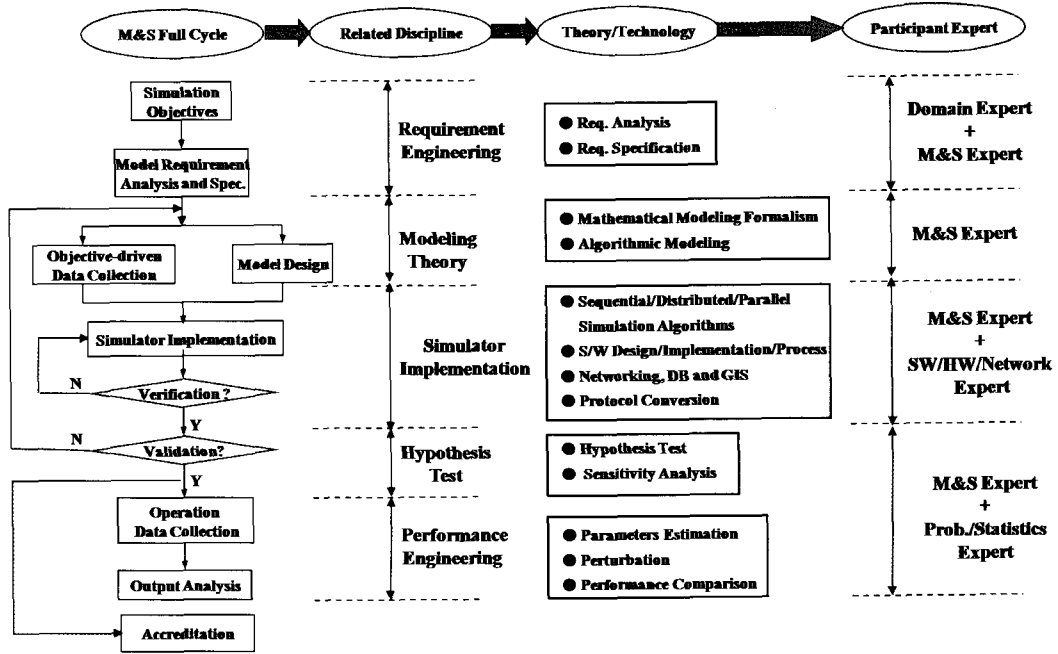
M&S Full Cycle

Related Discipline

Theory/Technology

Participant Expert

Simulation Objectives

Model Requirement Analysis and Spec.

Objective-driven Data Collection

Model Design

Simulator Implementation

N

Verification ?

Y

N

Validation?

Y

Operation Data Collection

Output Analysis

Accreditation

Requirement Engineering

Modeling Theory

Simulator Implementation

Hypothesis Test

Performance Engineering

● Req. Analysis
● Req. Specification

● Mathematical Modeling Formalism
● Algorithmic Modeling

● Sequential/Distributed/Parallel Simulation Algorithms
● S/W Design/Implementation/Process
● Networking, DB and GIS
● Protocol Conversion

● Hypothesis Test
● Sensitivity Analysis

● Parameters Estimation
● Perturbation
● Performance Comparison

Domain Expert + M&S Expert

M&S Expert

M&S Expert + SW/HW/Network Expert

M&S Expert + Prob./Statistics Expert